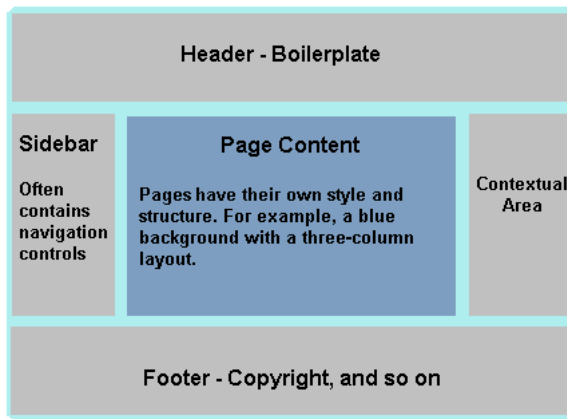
Header - Boilerplate

Sidebar

Often contains navigation controls

Page Content

Pages have their own style and structure. For example, a blue background with a three-column layout.

Contextual Area

Footer - Copyright, and so on